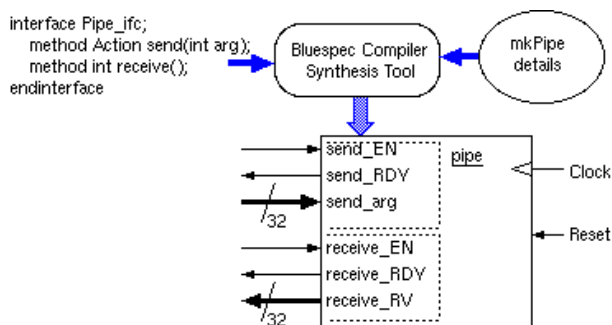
interface Pipe_ifc;
method Action send(int arg);
method int receive();
endinterface

Bluespec Compiler Synthesis Tool

mkPipe details

send_EN
send_RDY
send_arg
32
receive_EN
receive_RDY
receive_RV
32

pipe

Clock

Reset